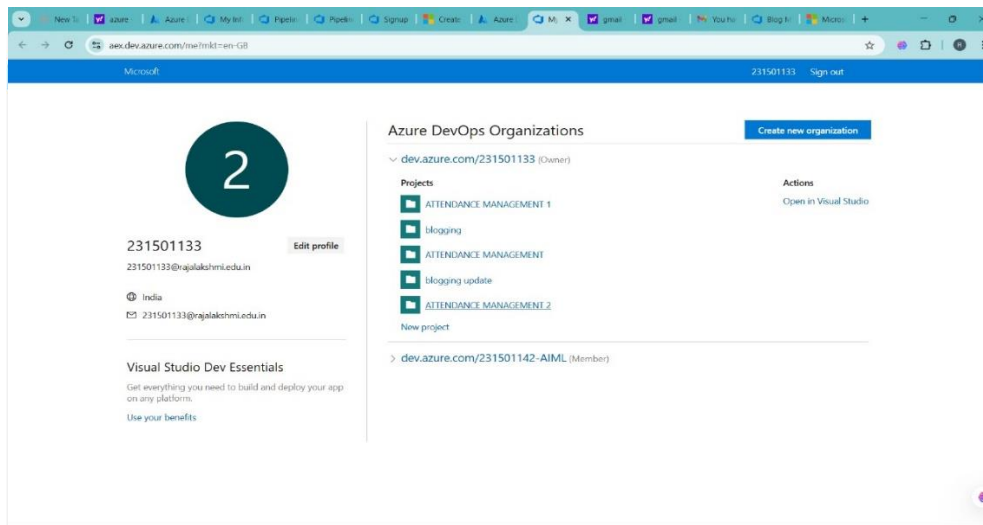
New Ta | azure | Azure | My Info | Pipelin | Pipelin | Signup | Create | Azure | My | gmail | gmail | You ha | Blog M | Micros | +

aex.dev.azure.com/me?mkt=en-GB

Microsoft

231501133 Sign out

2

231501133

Edit profile

231501133@rajalakshmi.edu.in

India

231501133@rajalakshmi.edu.in

Visual Studio Dev Essentials

Get everything you need to build and deploy your app on any platform.

Use your benefits

Azure DevOps Organizations

Create new organization

dev.azure.com/231501133 (Owner)

Projects

Actions

ATTENDANCE MANAGEMENT 1

Open in Visual Studio

blogging

ATTENDANCE MANAGEMENT

blogging update

ATTENDANCE MANAGEMENT 2

New project

dev.azure.com/231501142-AIML (Member)